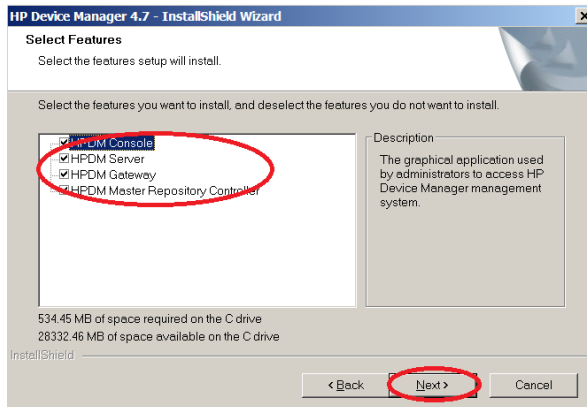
HP Device Manager 4.7 - InstallShield Wizard

Select Features

Select the features setup will install.

Select the features you want to install, and deselect the features you do not want to install.

HPDM Console
HPDM Server
HPDM Gateway
HPDM Master Repository Controller

Description

The graphical application used by administrators to access HP Device Manager management system.

534.45 MB of space required on the C drive
28332.46 MB of space available on the C drive

InstallShield

< Back
Next >
Cancel